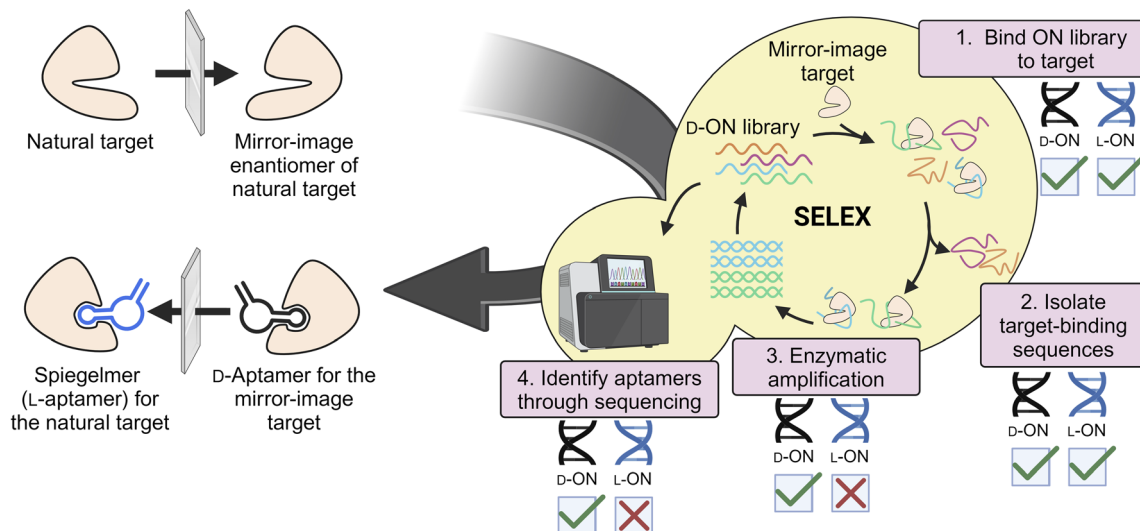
Natural target

Mirror-image enantiomer of natural target

Spiegelmer (L-aptamer) for the natural target

D-Aptamer for the mirror-image target

Mirror-image target

D-ON library

SELEX

1. Bind ON library to target

D-ON L-ON

2. Isolate target-binding sequences

D-ON L-ON

3. Enzymatic amplification

D-ON L-ON

4. Identify aptamers through sequencing

D-ON L-ON